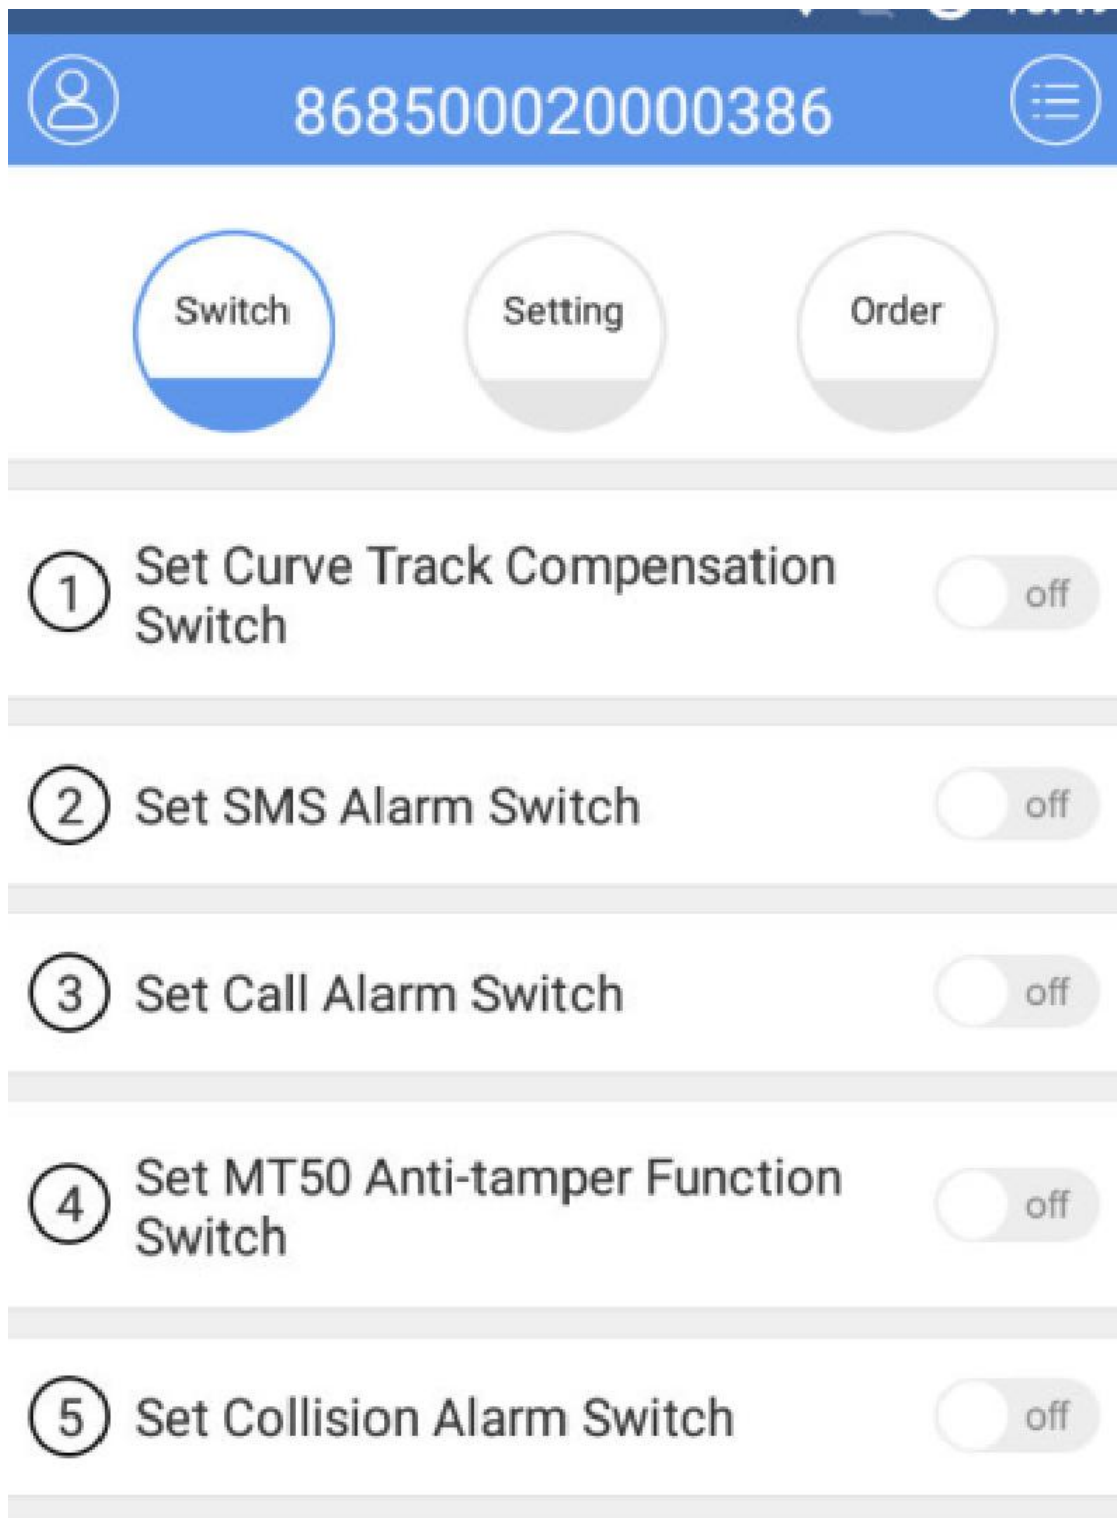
868500020000386

Switch

Setting

Order

1 Set Curve Track Compensation Switch off

2 Set SMS Alarm Switch off

3 Set Call Alarm Switch off

4 Set MT50 Anti-tamper Function Switch off

5 Set Collision Alarm Switch off